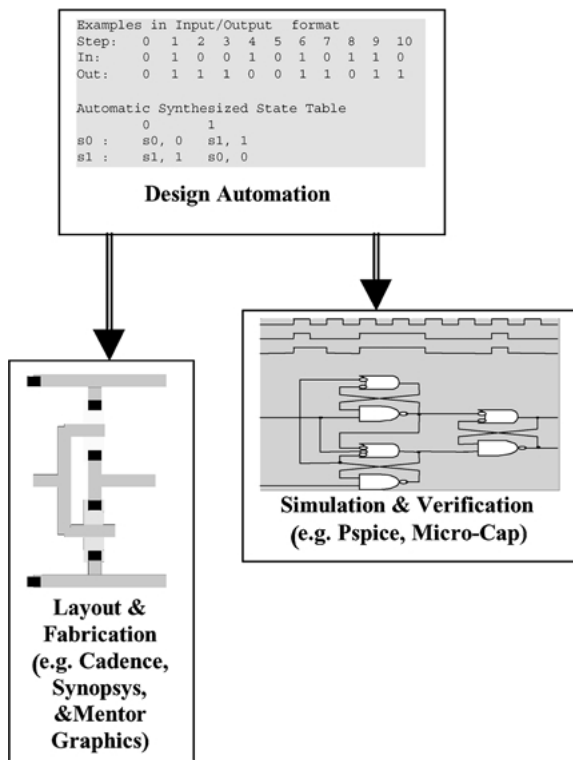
Examples in Input/Output format

| Step: | 0 | 1 | 2 | 3 | 4 | 5 | 6 | 7 | 8 | 9 | 10 |
|---|---|---|---|---|---|---|---|---|---|---|---|
| In: | 0 | 1 | 0 | 0 | 1 | 0 | 1 | 0 | 1 | 1 | 0 |
| Out: | 0 | 1 | 1 | 1 | 0 | 0 | 1 | 1 | 0 | 1 | 1 |

Automatic Synthesized State Table

| | 0 | 1 |
|---|---|---|
| s0 : | s0, 0 | s1, 1 |
| s1 : | s1, 1 | s0, 0 |

Design Automation

Simulation & Verification (e.g. Pspice, Micro-Cap)

Layout & Fabrication (e.g. Cadence, Synopsys, &Mentor Graphics)